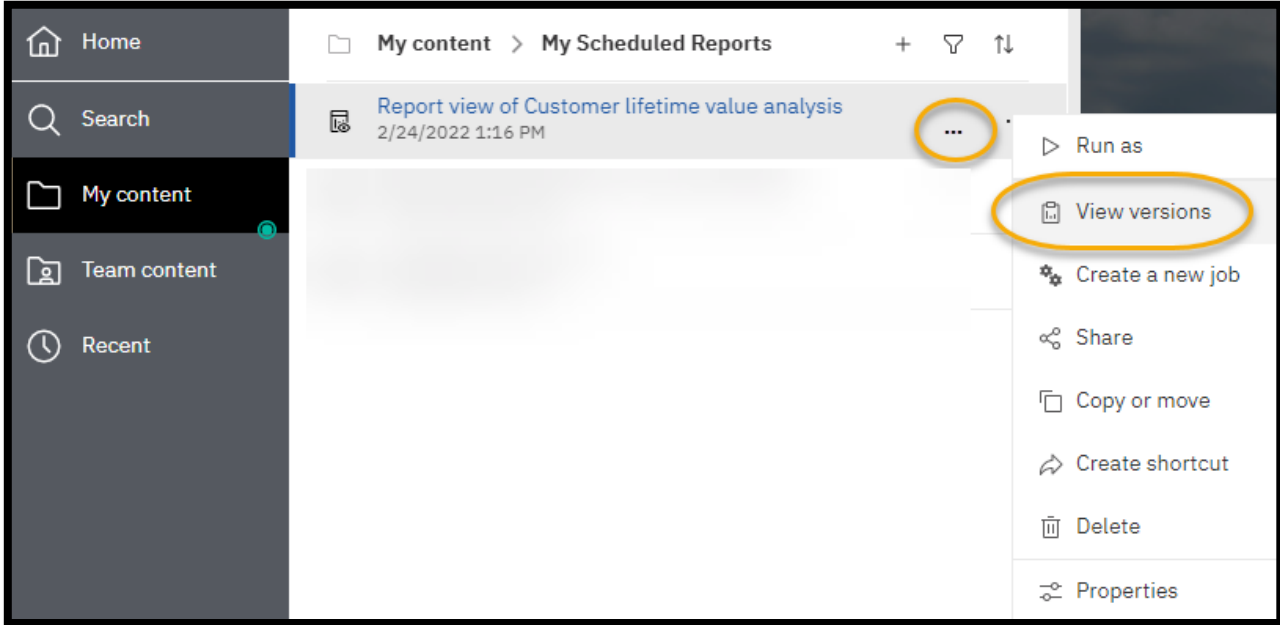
Home

Search

My content

Team content

Recent

My content > My Scheduled Reports

Report view of Customer lifetime value analysis
2/24/2022 1:16 PM

...

Run as

View versions

Create a new job

Share

Copy or move

Create shortcut

Delete

Properties